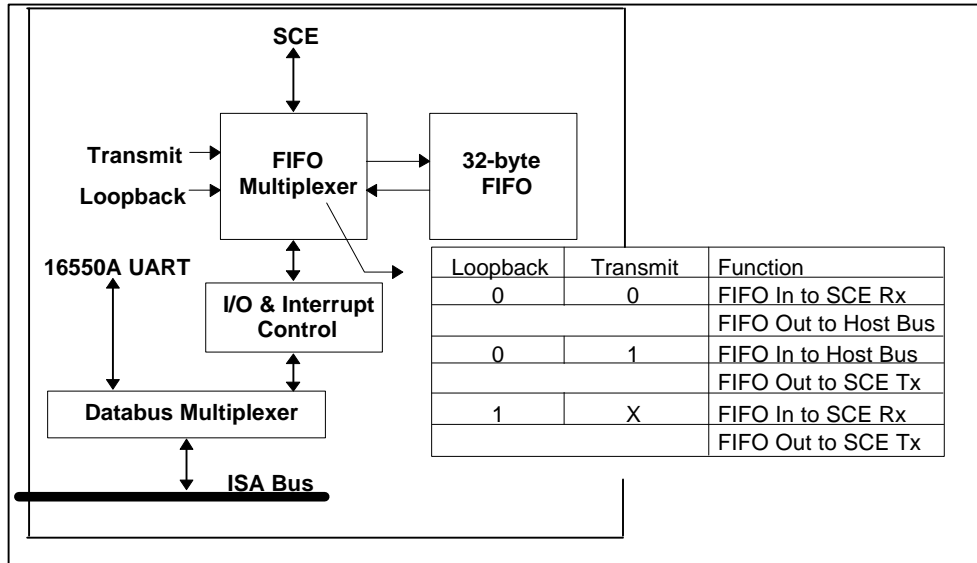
SCE

Transmit

Loopback

FIFO Multiplexer

32-byte FIFO

16550A UART

I/O & Interrupt Control

Databus Multiplexer

ISA Bus

| Loopback | Transmit | Function |
|---|---|---|
| 0 | 0 | FIFO In to SCE Rx |
| | | FIFO Out to Host Bus |
| 0 | 1 | FIFO In to Host Bus |
| | | FIFO Out to SCE Tx |
| 1 | X | FIFO In to SCE Rx |
| | | FIFO Out to SCE Tx |